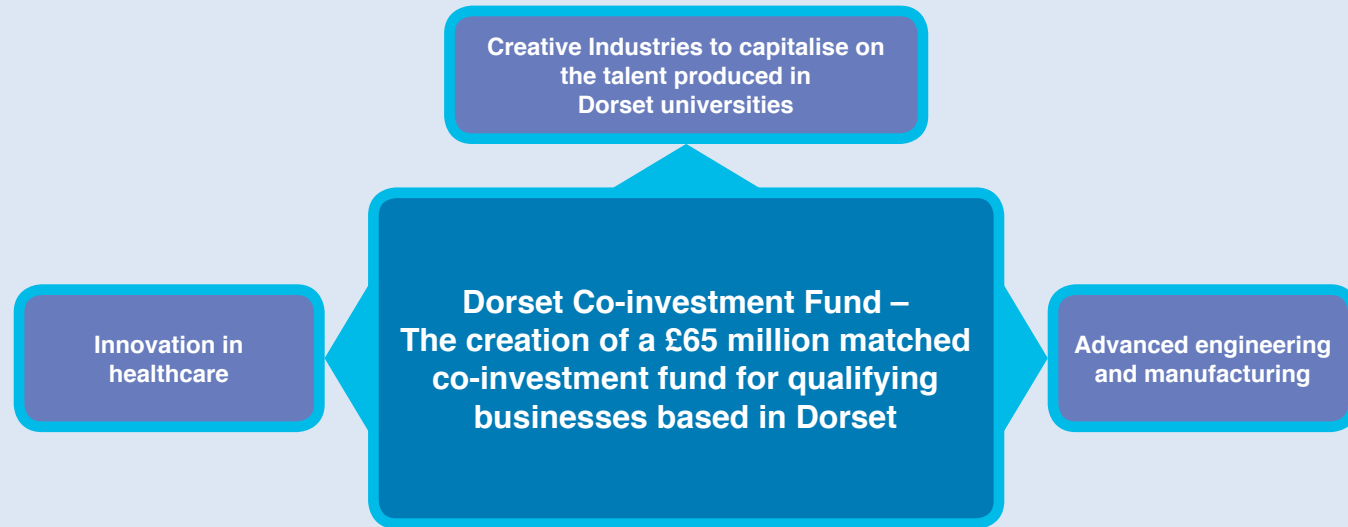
Creative Industries to capitalise on the talent produced in Dorset universities

Innovation in healthcare

Dorset Co-investment Fund – The creation of a £65 million matched co-investment fund for qualifying businesses based in Dorset

Advanced engineering and manufacturing